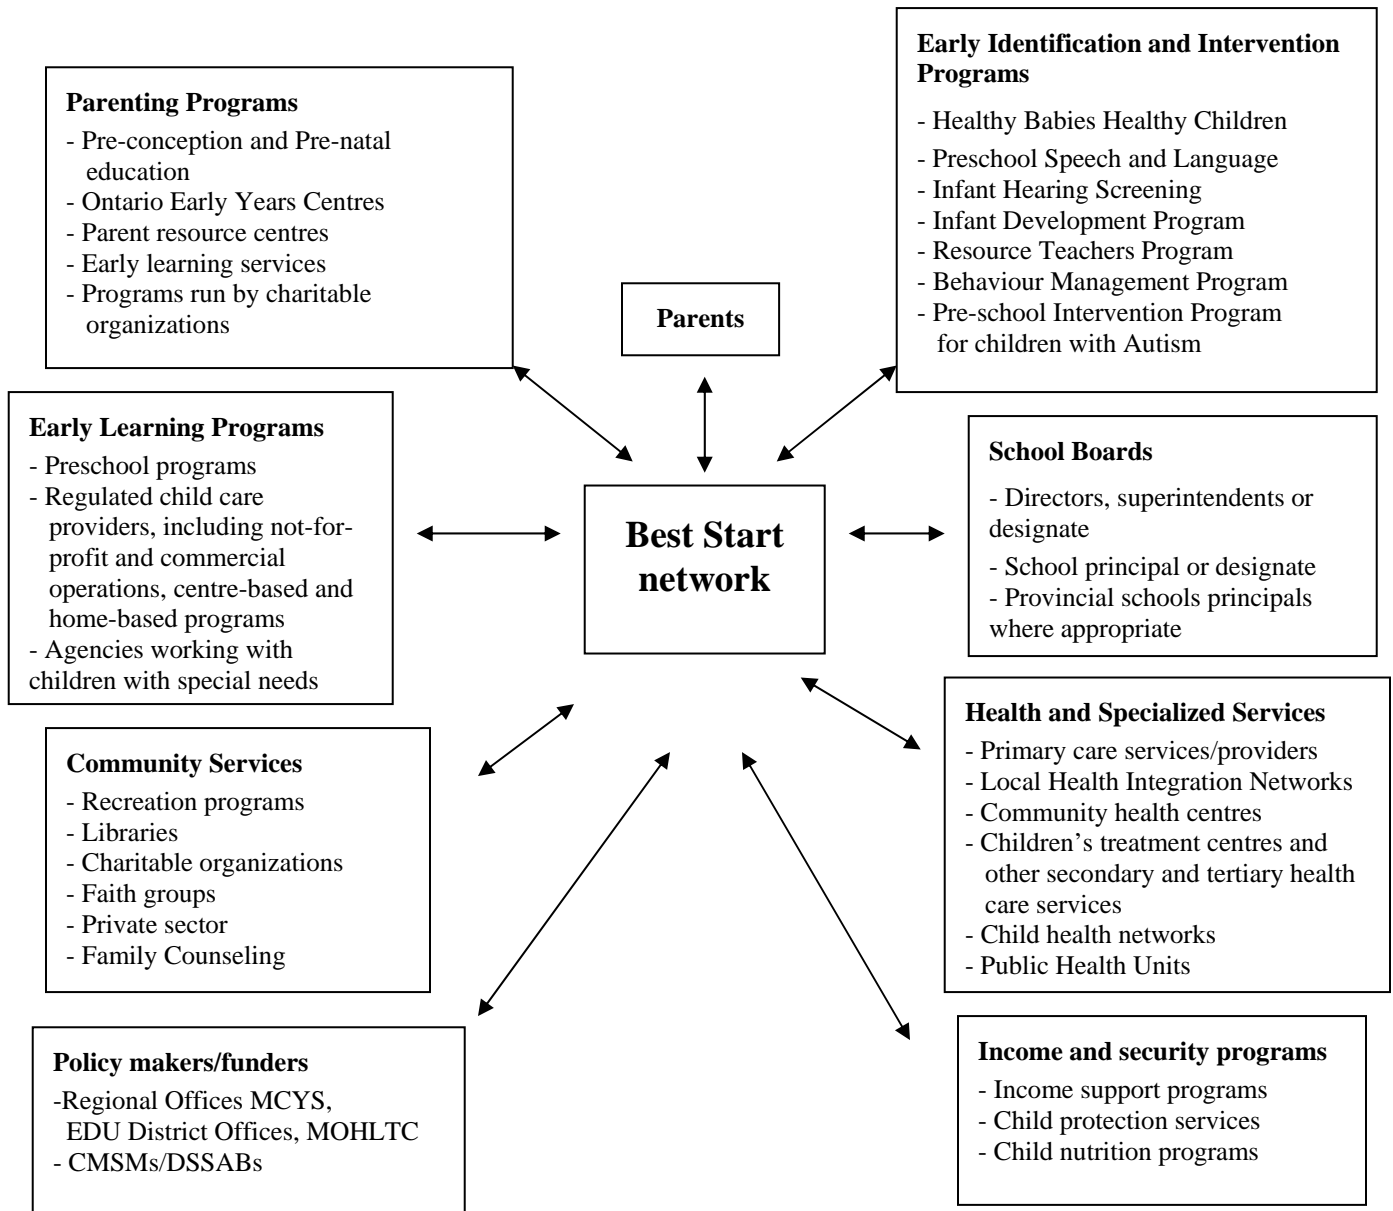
**Parenting Programs**
- Pre-conception and Pre-natal education
- Ontario Early Years Centres
- Parent resource centres
- Early learning services
- Programs run by charitable organizations

**Parents**

**Early Identification and Intervention Programs**
- Healthy Babies Healthy Children
- Preschool Speech and Language
- Infant Hearing Screening
- Infant Development Program
- Resource Teachers Program
- Behaviour Management Program
- Pre-school Intervention Program for children with Autism

**Early Learning Programs**
- Preschool programs
- Regulated child care providers, including not-for-profit and commercial operations, centre-based and home-based programs
- Agencies working with children with special needs

**Best Start network**

**School Boards**
- Directors, superintendents or designate
- School principal or designate
- Provincial schools principals where appropriate

**Community Services**
- Recreation programs
- Libraries
- Charitable organizations
- Faith groups
- Private sector
- Family Counseling

**Health and Specialized Services**
- Primary care services/providers
- Local Health Integration Networks
- Community health centres
- Children's treatment centres and other secondary and tertiary health care services
- Child health networks
- Public Health Units

**Policy makers/funders**
-Regional Offices MCYS, EDU District Offices, MOHLTC
- CMSMs/DSSABs

**Income and security programs**
- Income support programs
- Child protection services
- Child nutrition programs